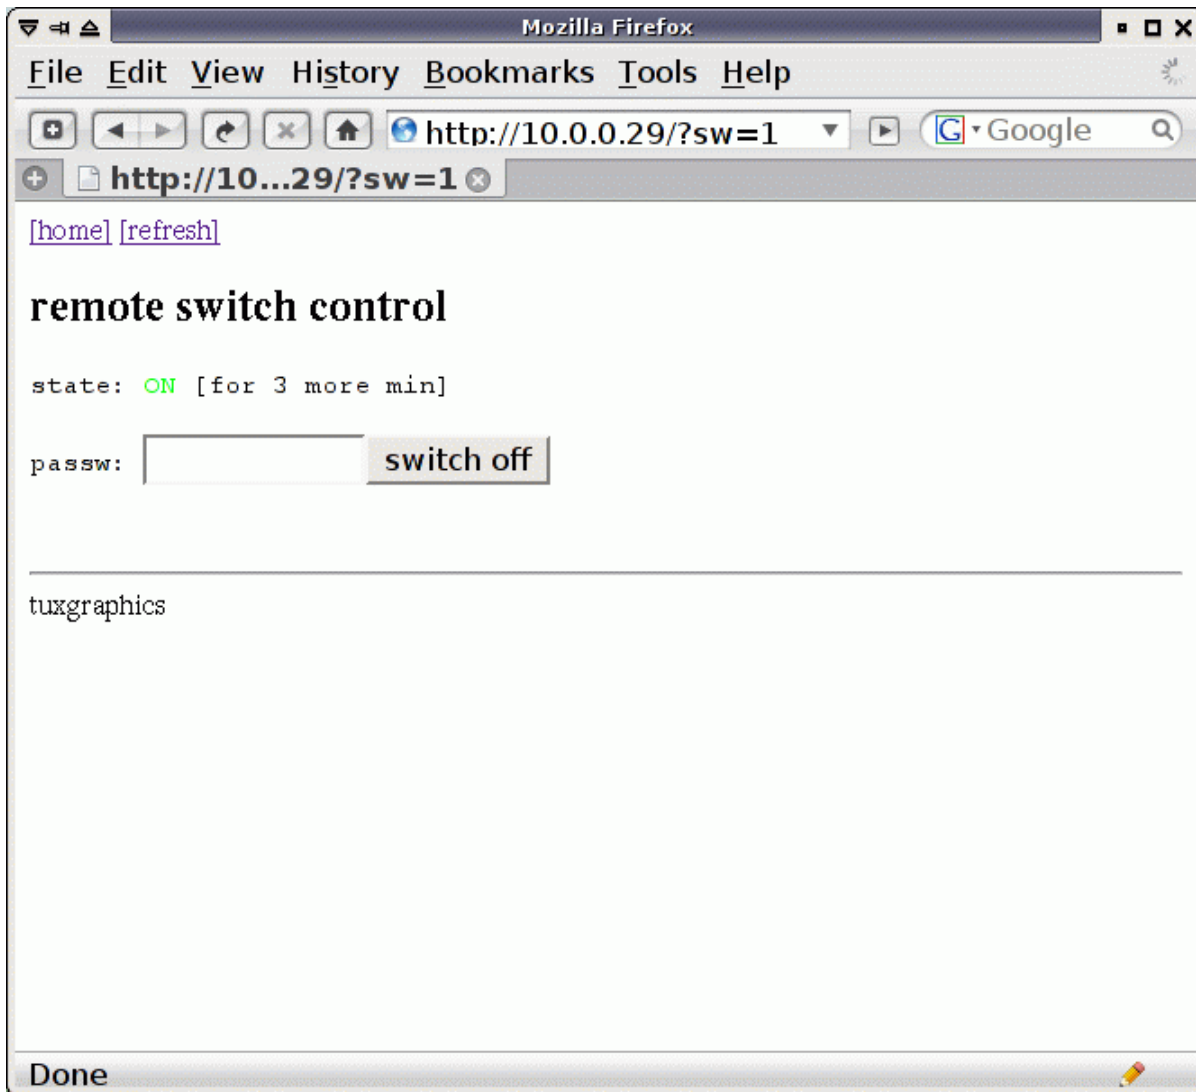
Mozilla Firefox

File Edit View History Bookmarks Tools Help

http://10.0.0.29/?sw=1

Google

http://10...29/?sw=1

[home] [refresh]

remote switch control

state: ON [for 3 more min]

passw: switch off

tuxgraphics

Done